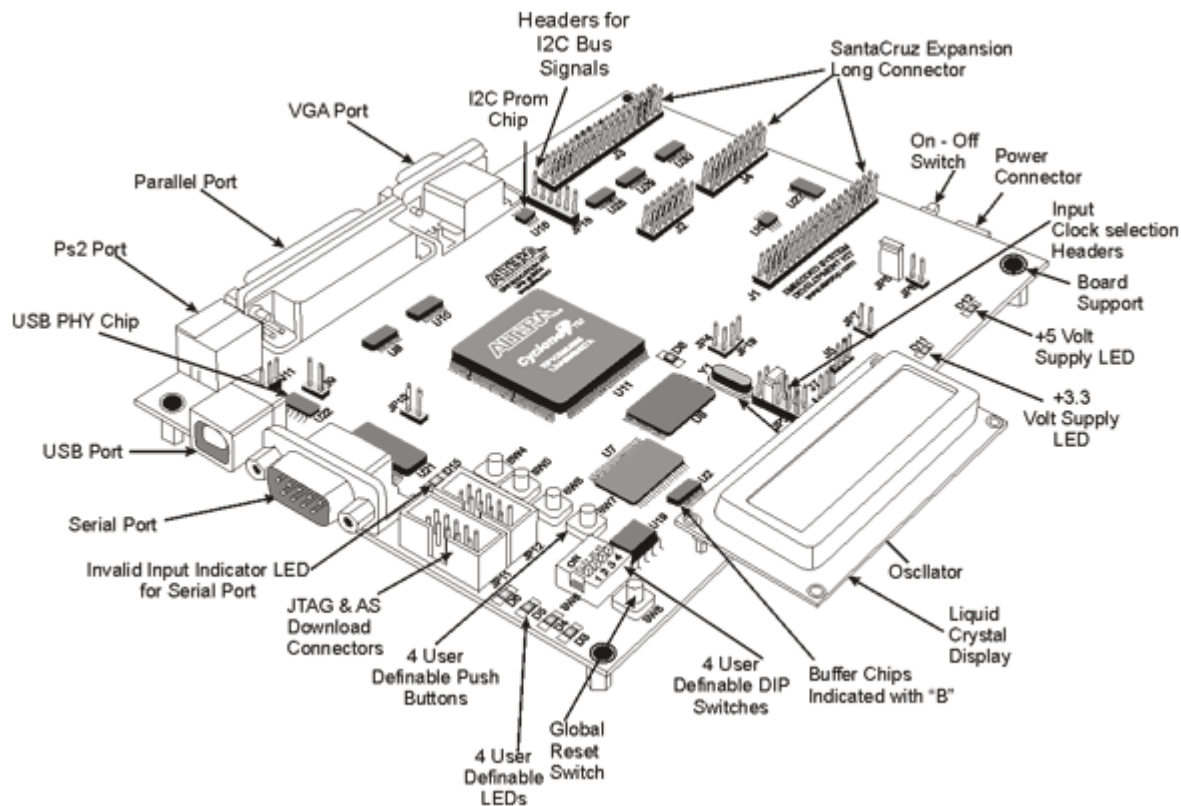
Headers for I2C Bus Signals

SantaCruz Expansion Long Connector

I2C Prom Chip

VGA Port

On - Off Switch

Power Connector

Parallel Port

Input Clock selection Headers

Ps2 Port

Board Support

USB PHY Chip

+5 Volt Supply LED

+3.3 Volt Supply LED

USB Port

Serial Port

Invalid Input Indicator LED for Serial Port

JTAG & AS Download Connectors

Osclilator

Liquid Crystal Display

4 User Definable Push Buttons

4 User Definable DIP Switches

Buffer Chips Indicated with "B"

Global Reset Switch

4 User Definable LEDs

J1
J2
J3
J4
J5
U1
U2
U3
U7
U11
U15
U19
JP1
JP2
JP5
Cyclone
ALTERA